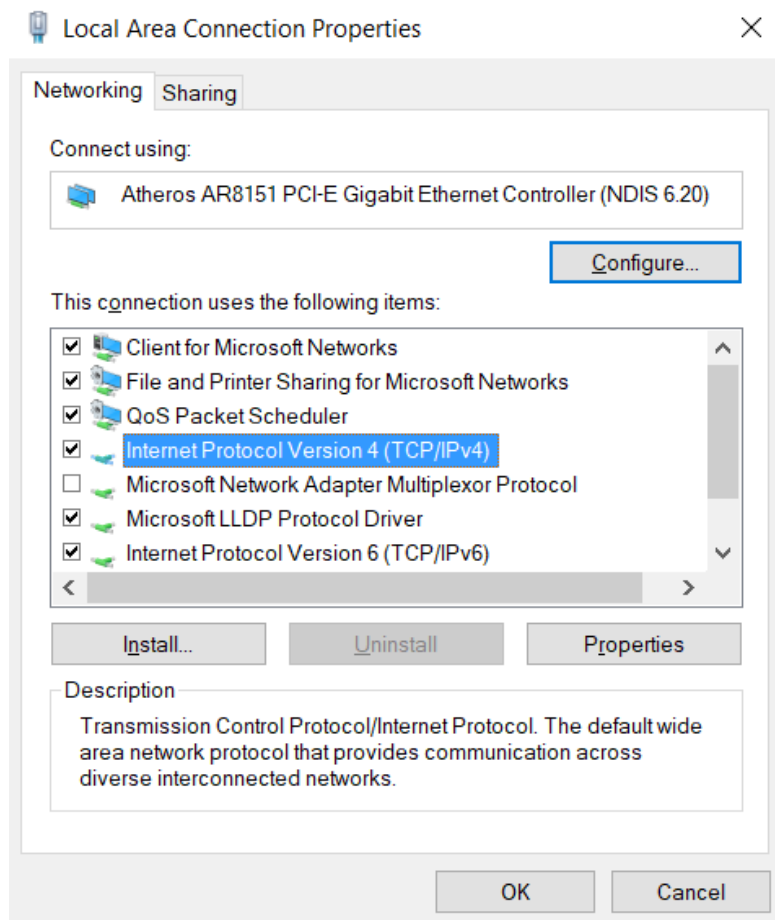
Local Area Connection Properties

Networking
Sharing

Connect using:

Atheros AR8151 PCI-E Gigabit Ethernet Controller (NDIS 6.20)

Configure...

This connection uses the following items:

Client for Microsoft Networks
File and Printer Sharing for Microsoft Networks
QoS Packet Scheduler
Internet Protocol Version 4 (TCP/IPv4)
Microsoft Network Adapter Multiplexor Protocol
Microsoft LLDP Protocol Driver
Internet Protocol Version 6 (TCP/IPv6)

Install...
Uninstall
Properties

Description
Transmission Control Protocol/Internet Protocol. The default wide area network protocol that provides communication across diverse interconnected networks.

OK
Cancel